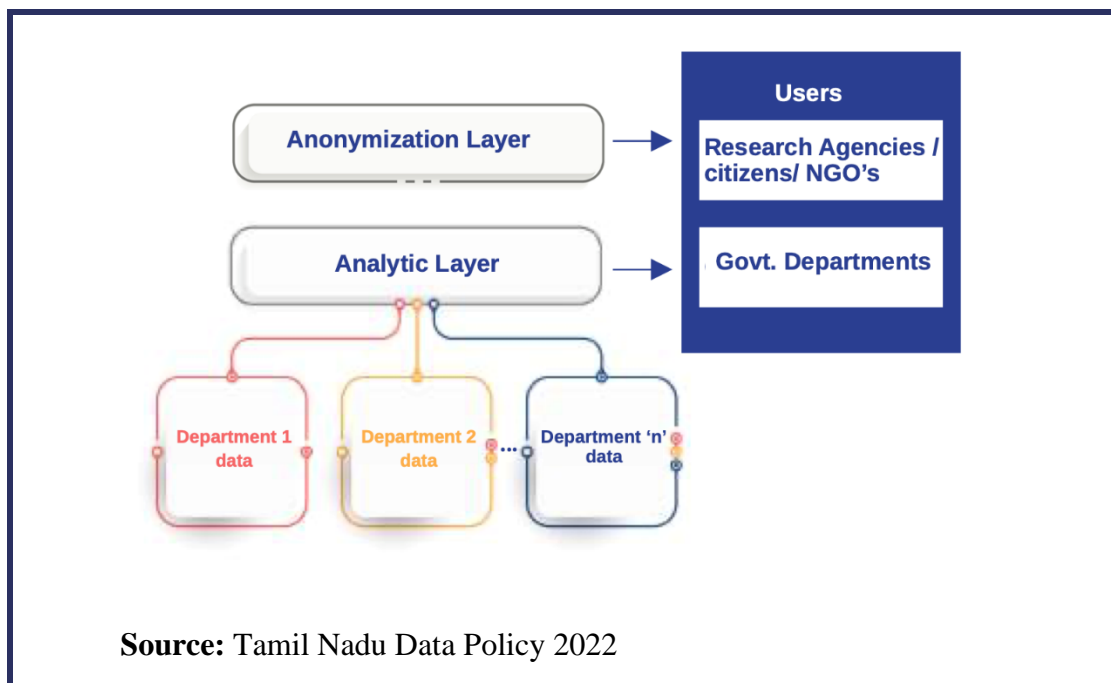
Anonymization Layer

Analytic Layer

Users

Research Agencies / citizens/ NGO’s

Govt. Departments

Department 1 data

Department 2 data

...

Department ‘n’ data

**Source:** Tamil Nadu Data Policy 2022